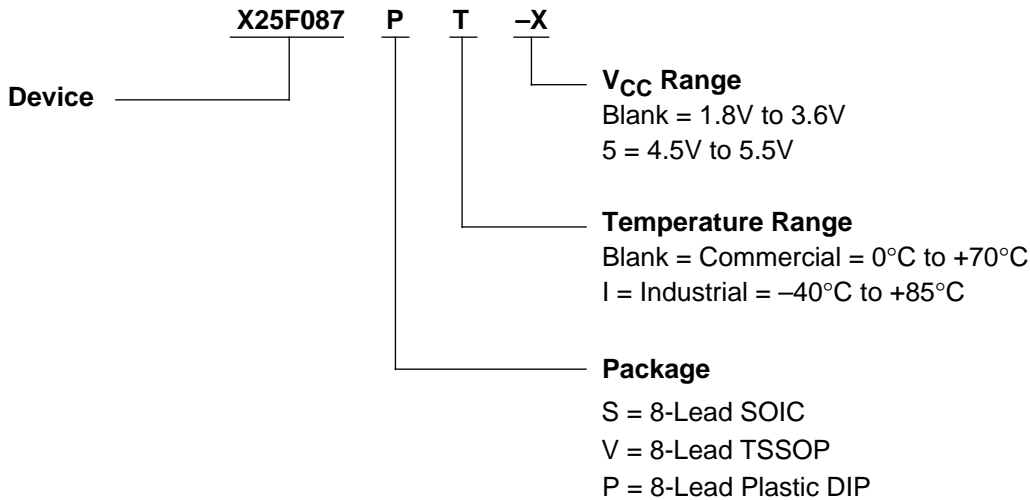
X25F087 P T –X

Device

$V_{CC}$ Range
Blank = 1.8V to 3.6V
5 = 4.5V to 5.5V

Temperature Range
Blank = Commercial = 0°C to +70°C
I = Industrial = –40°C to +85°C

Package
S = 8-Lead SOIC
V = 8-Lead TSSOP
P = 8-Lead Plastic DIP